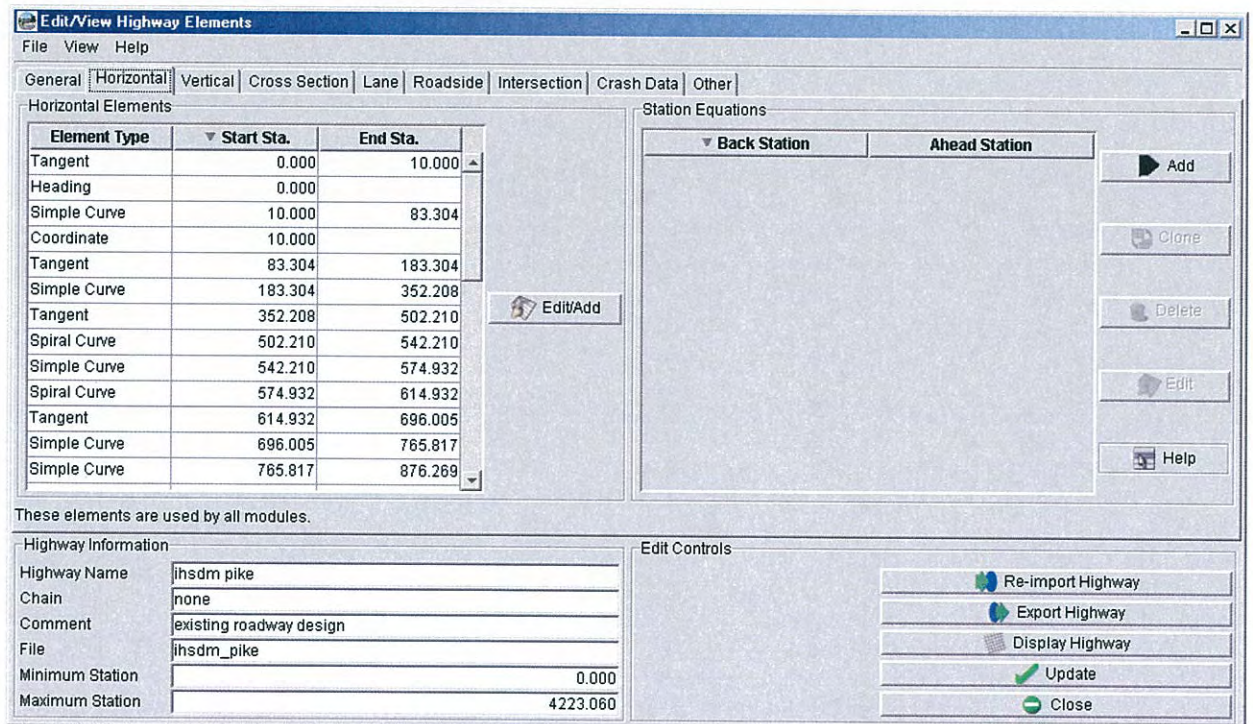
Edit/View Highway Elements

File View Help

General | Horizontal | Vertical | Cross Section | Lane | Roadside | Intersection | Crash Data | Other

Horizontal Elements

| Element Type | Start Sta. | End Sta. |
|---|---|---|
| Tangent | 0.000 | 10.000 |
| Heading | 0.000 | |
| Simple Curve | 10.000 | 83.304 |
| Coordinate | 10.000 | |
| Tangent | 83.304 | 183.304 |
| Simple Curve | 183.304 | 352.208 |
| Tangent | 352.208 | 502.210 |
| Spiral Curve | 502.210 | 542.210 |
| Simple Curve | 542.210 | 574.932 |
| Spiral Curve | 574.932 | 614.932 |
| Tangent | 614.932 | 696.005 |
| Simple Curve | 696.005 | 765.817 |
| Simple Curve | 765.817 | 876.269 |

Edit/Add

Station Equations

| Back Station | Ahead Station |
|---|---|

Add

Clone

Delete

Edit

Help

These elements are used by all modules.

Highway Information

Highway Name ihsdm pike

Chain none

Comment existing roadway design

File ihsdm_pike

Minimum Station 0.000

Maximum Station 4223.060

Edit Controls

Re-import Highway

Export Highway

Display Highway

Update

Close